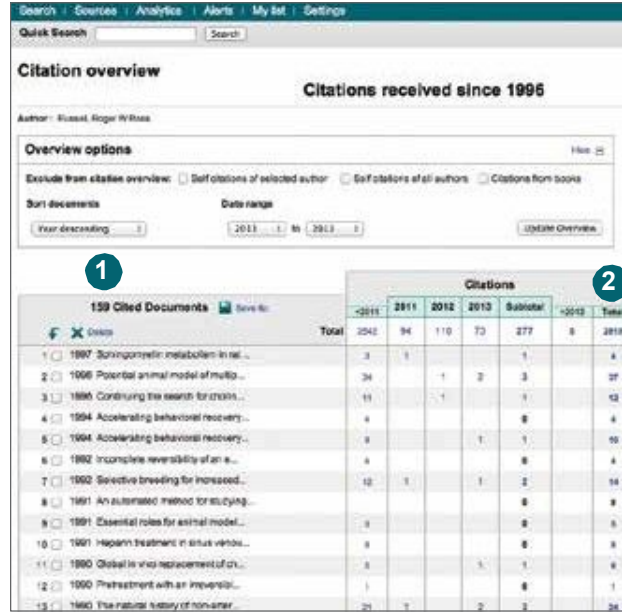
Search | Sources | Analytics | Alerts | My list | Settings

Quick Search [Search]

Citation overview

Citations received since 1996

Author: Russel, Roger William

Overview options

Hide

Exclude from citation overview: Self citations of selected author Self citations of all authors Citations from books

Sort documents

Date range

Year descending

2011 to 2013

Update Overview

1

2

159 Cited Documents Save to:

Delete

Total

| | <2011 | 2011 | 2012 | 2013 | Subtotal | >2013 | Total |
|---|---|---|---|---|---|---|---|
| Total | 2542 | 94 | 110 | 73 | 277 | 0 | 2819 |
| 1 1997 Sphingomyelin metabolism in rel... | 3 | 1 | | | 1 | | 4 |
| 2 1996 Potential animal model of multip... | 34 | | 1 | 2 | 3 | | 37 |
| 3 1995 Continuing the search for cholin... | 11 | | 1 | | 1 | | 12 |
| 4 1994 Accelerating behavioral recovery... | 4 | | | | 0 | | 4 |
| 5 1994 Accelerating behavioral recovery... | 9 | | | 1 | 1 | | 10 |
| 6 1992 Incomplete reversibility of an e... | 4 | | | | 0 | | 4 |
| 7 1992 Selective breeding for increased... | 12 | 1 | | 1 | 2 | | 14 |
| 8 1991 An automated method for studying... | | | | | 0 | | |
| 9 1991 Essential roles for animal model... | 3 | | | | 0 | | 3 |
| 10 1991 Heparin treatment in situs venou... | 8 | | | | 0 | | 8 |
| 11 1990 Global in vivo replacement of ch... | 5 | | | 1 | 1 | | 6 |
| 12 1990 Pretreatment with an irreversibl... | 1 | | | | 0 | | 1 |
| 13 1990 The natural history of non-amer... | 21 | 1 | | 2 | 3 | | 24 |